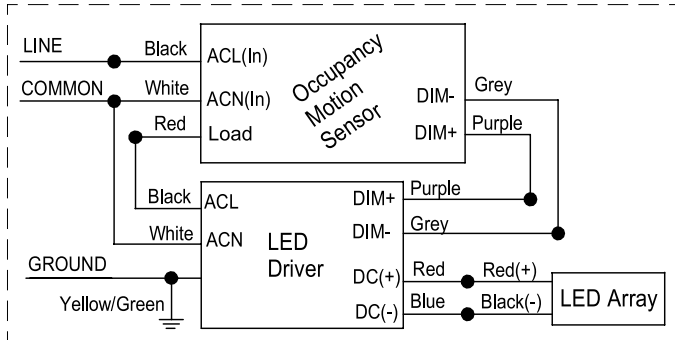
LINE
Black
ACL(In)
COMMON
White
ACN(In)
Occupancy Motion Sensor
DIM-
Grey
Red
Load
DIM+
Purple
Black
ACL
DIM+
Purple
White
ACN
LED Driver
DIM-
Grey
GROUND
DC(+)
Red
Red(+)
LED Array
Yellow/Green
DC(-)
Blue
Black(-)